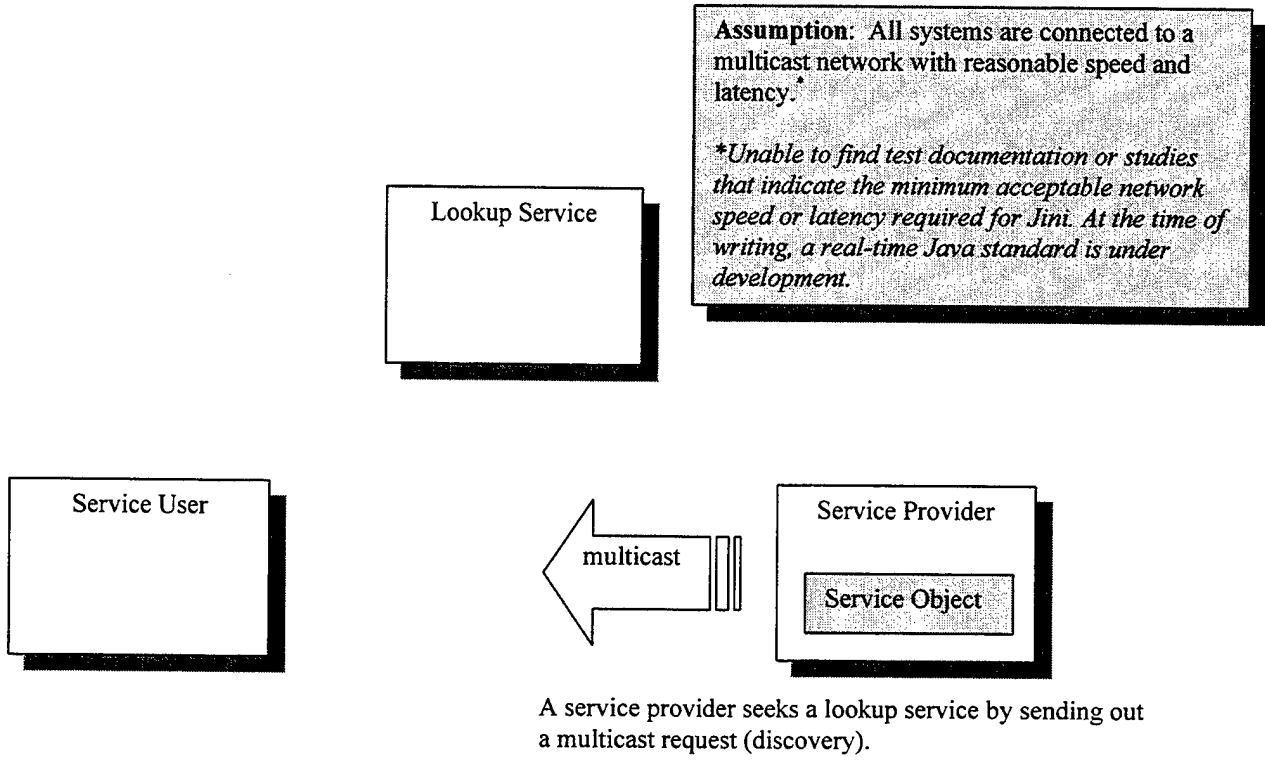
Assumption: All systems are connected to a multicast network with reasonable speed and latency.*

*Unable to find test documentation or studies that indicate the minimum acceptable network speed or latency required for Jini. At the time of writing, a real-time Java standard is under development.

Lookup Service

Service User

multicast

Service Provider

Service Object

A service provider seeks a lookup service by sending out a multicast request (discovery).